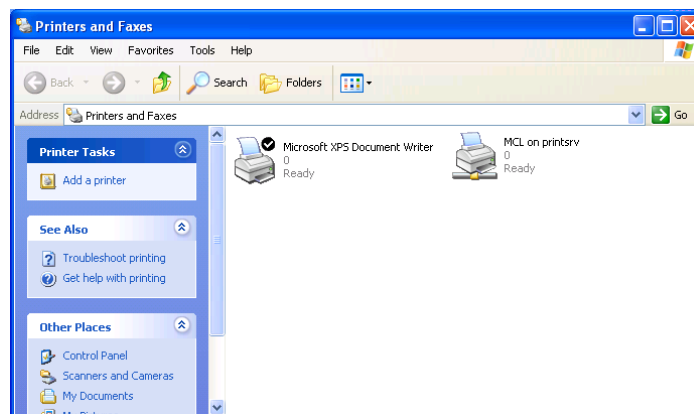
Printers and Faxes

File Edit View Favorites Tools Help

Back Search Folders

Address Printers and Faxes Go

Printer Tasks

Add a printer

See Also

Troubleshoot printing

Get help with printing

Other Places

Control Panel

Scanners and Cameras

My Documents

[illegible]

Microsoft XPS Document Writer
0
Ready

MCL on printsrv
0
Ready